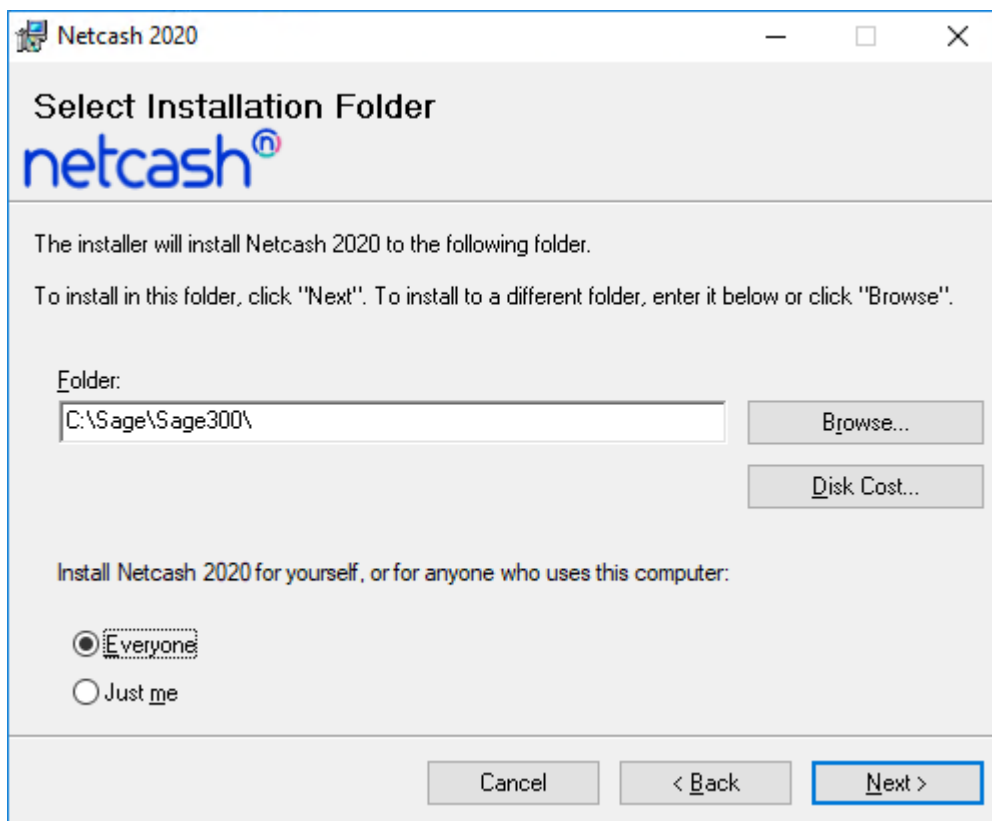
Netcash 2020

Select Installation Folder

netcash

The installer will install Netcash 2020 to the following folder.

To install in this folder, click "Next". To install to a different folder, enter it below or click "Browse".

Folder:

C:\Sage\Sage300\

Browse...

Disk Cost...

Install Netcash 2020 for yourself, or for anyone who uses this computer:

Everyone

Just me

Cancel

< Back

Next >